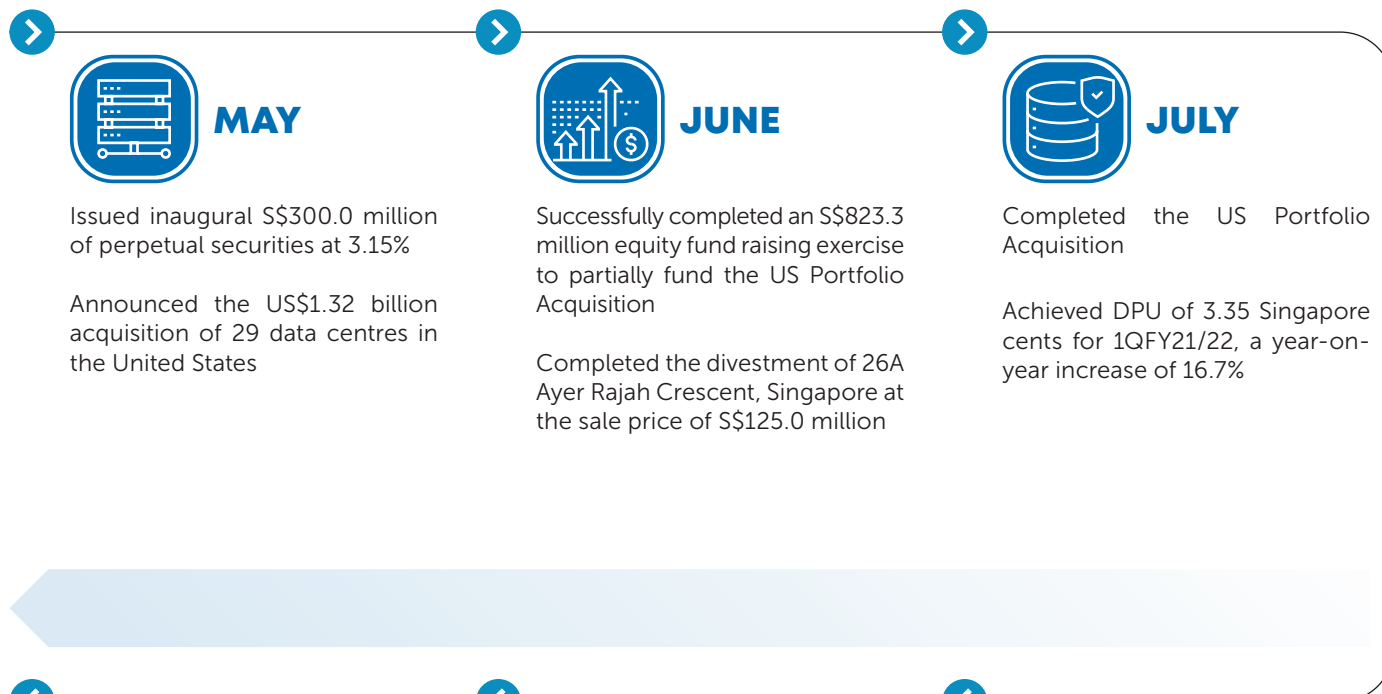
MAY

Issued inaugural S$300.0 million of perpetual securities at 3.15%

Announced the US$1.32 billion acquisition of 29 data centres in the United States

JUNE

Successfully completed an S$823.3 million equity fund raising exercise to partially fund the US Portfolio Acquisition

Completed the divestment of 26A Ayer Rajah Crescent, Singapore at the sale price of S$125.0 million

JULY

Completed the US Portfolio Acquisition

Achieved DPU of 3.35 Singapore cents for 1QFY21/22, a year-on-year increase of 16.7%